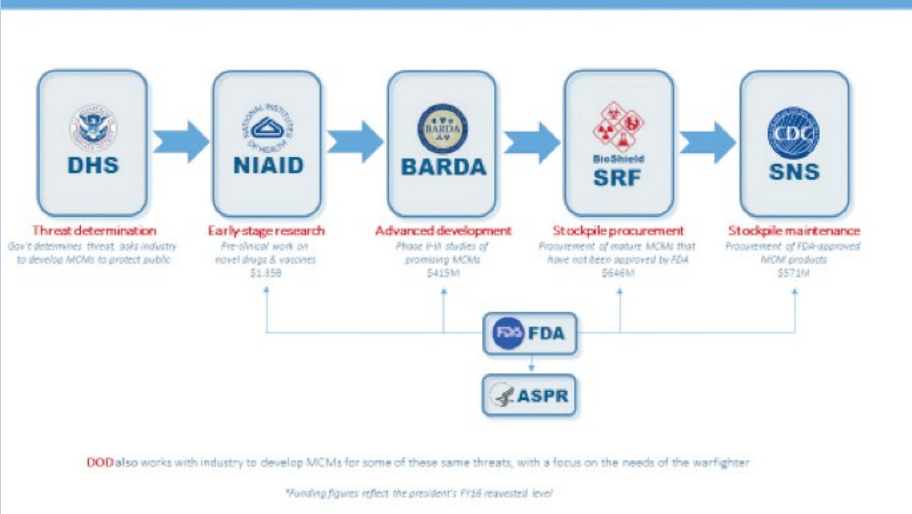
DHS

NIAID

BARDA

BioShield
SRF

CDC
SNS

Threat determination
Gov't determines threat, asks industry to develop MCMs to protect public

Early-stage research
Pre-clinical work on novel drugs & vaccines
$1.35B

Advanced development
Phase I-III studies of promising MCMs
$415M

Stockpile procurement
Procurement of mature MCMs that have not been approved by FDA
$646M

Stockpile maintenance
Procurement of FDA-approved MCM products
$571M

FDA FDA

ASPR

DOD also works with industry to develop MCMs for some of these same threats, with a focus on the needs of the warfighter

*Funding figures reflect the president's FY16 requested level